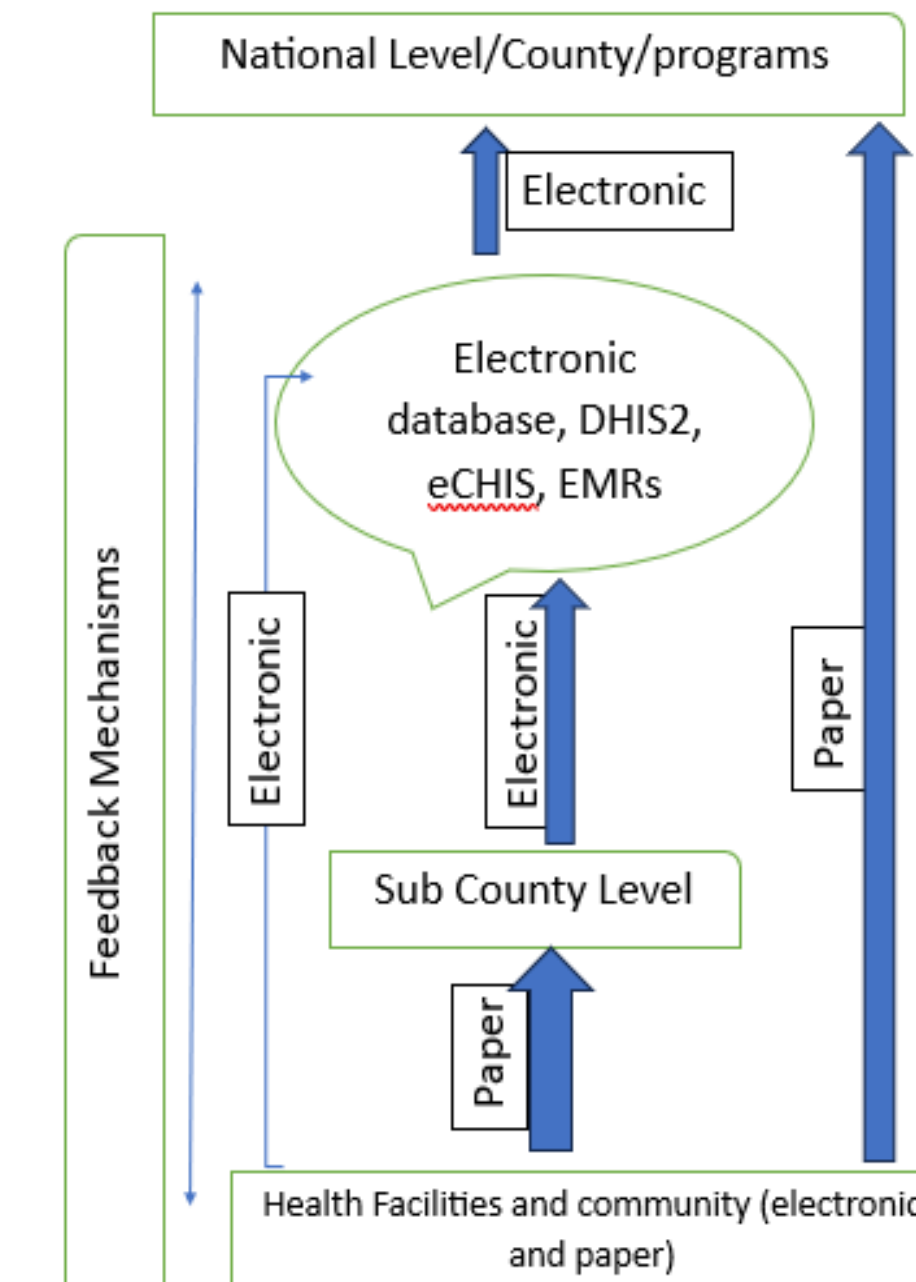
National Level/County/programs

Electronic

Feedback Mechanisms

Electronic database, DHIS2, eCHIS, EMRs

Electronic

Electronic

Paper

Sub County Level

Paper

Health Facilities and community (electronic and paper)